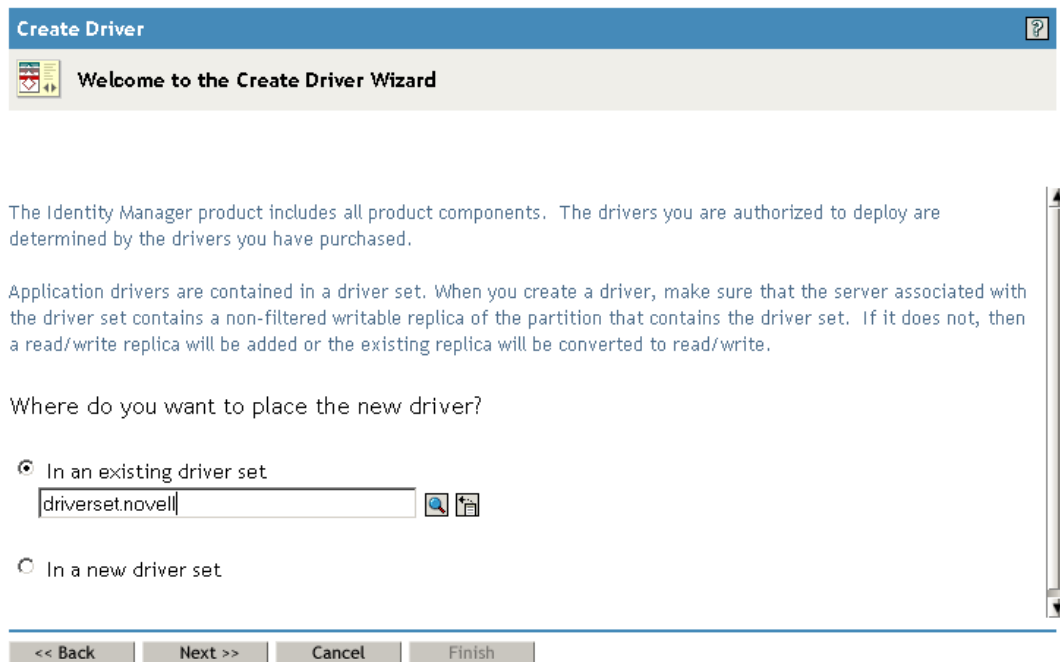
Create Driver

?

Welcome to the Create Driver Wizard

The Identity Manager product includes all product components. The drivers you are authorized to deploy are determined by the drivers you have purchased.

Application drivers are contained in a driver set. When you create a driver, make sure that the server associated with the driver set contains a non-filtered writable replica of the partition that contains the driver set. If it does not, then a read/write replica will be added or the existing replica will be converted to read/write.

Where do you want to place the new driver?

In an existing driver set

driverset.novell

In a new driver set

<< Back | Next >> | Cancel | Finish